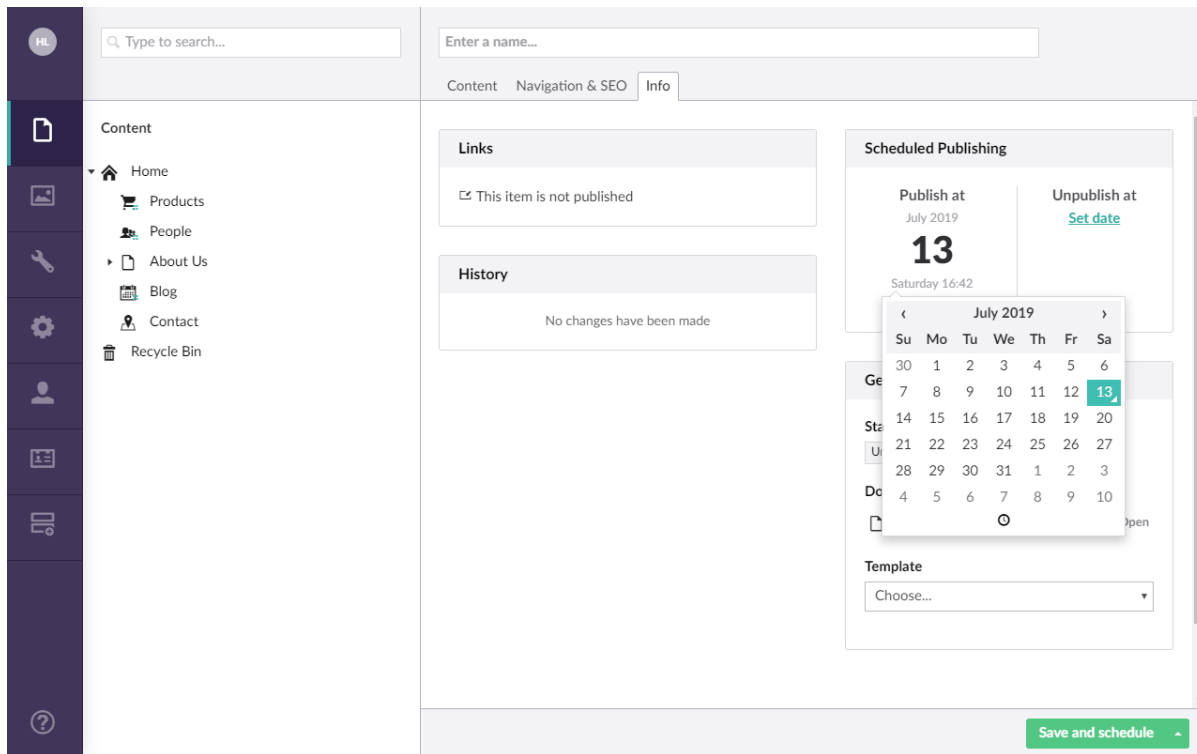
HL

Type to search...

Content

Home
Products
People
About Us
Blog
Contact
Recycle Bin

Enter a name...

Content Navigation & SEO Info

Links

This item is not published

History

No changes have been made

Scheduled Publishing

Publish at
July 2019
13
Saturday 16:42

Unpublish at
Set date

| ‹ | | | July 2019 | | | › |
|---|---|---|---|---|---|---|
| Su | Mo | Tu | We | Th | Fr | Sa |
| 30 | 1 | 2 | 3 | 4 | 5 | 6 |
| 7 | 8 | 9 | 10 | 11 | 12 | 13 |
| 14 | 15 | 16 | 17 | 18 | 19 | 20 |
| 21 | 22 | 23 | 24 | 25 | 26 | 27 |
| 28 | 29 | 30 | 31 | 1 | 2 | 3 |
| 4 | 5 | 6 | 7 | 8 | 9 | 10 |

Ge
Sta
Ur
Do
)pen

Template
Choose...

Save and schedule